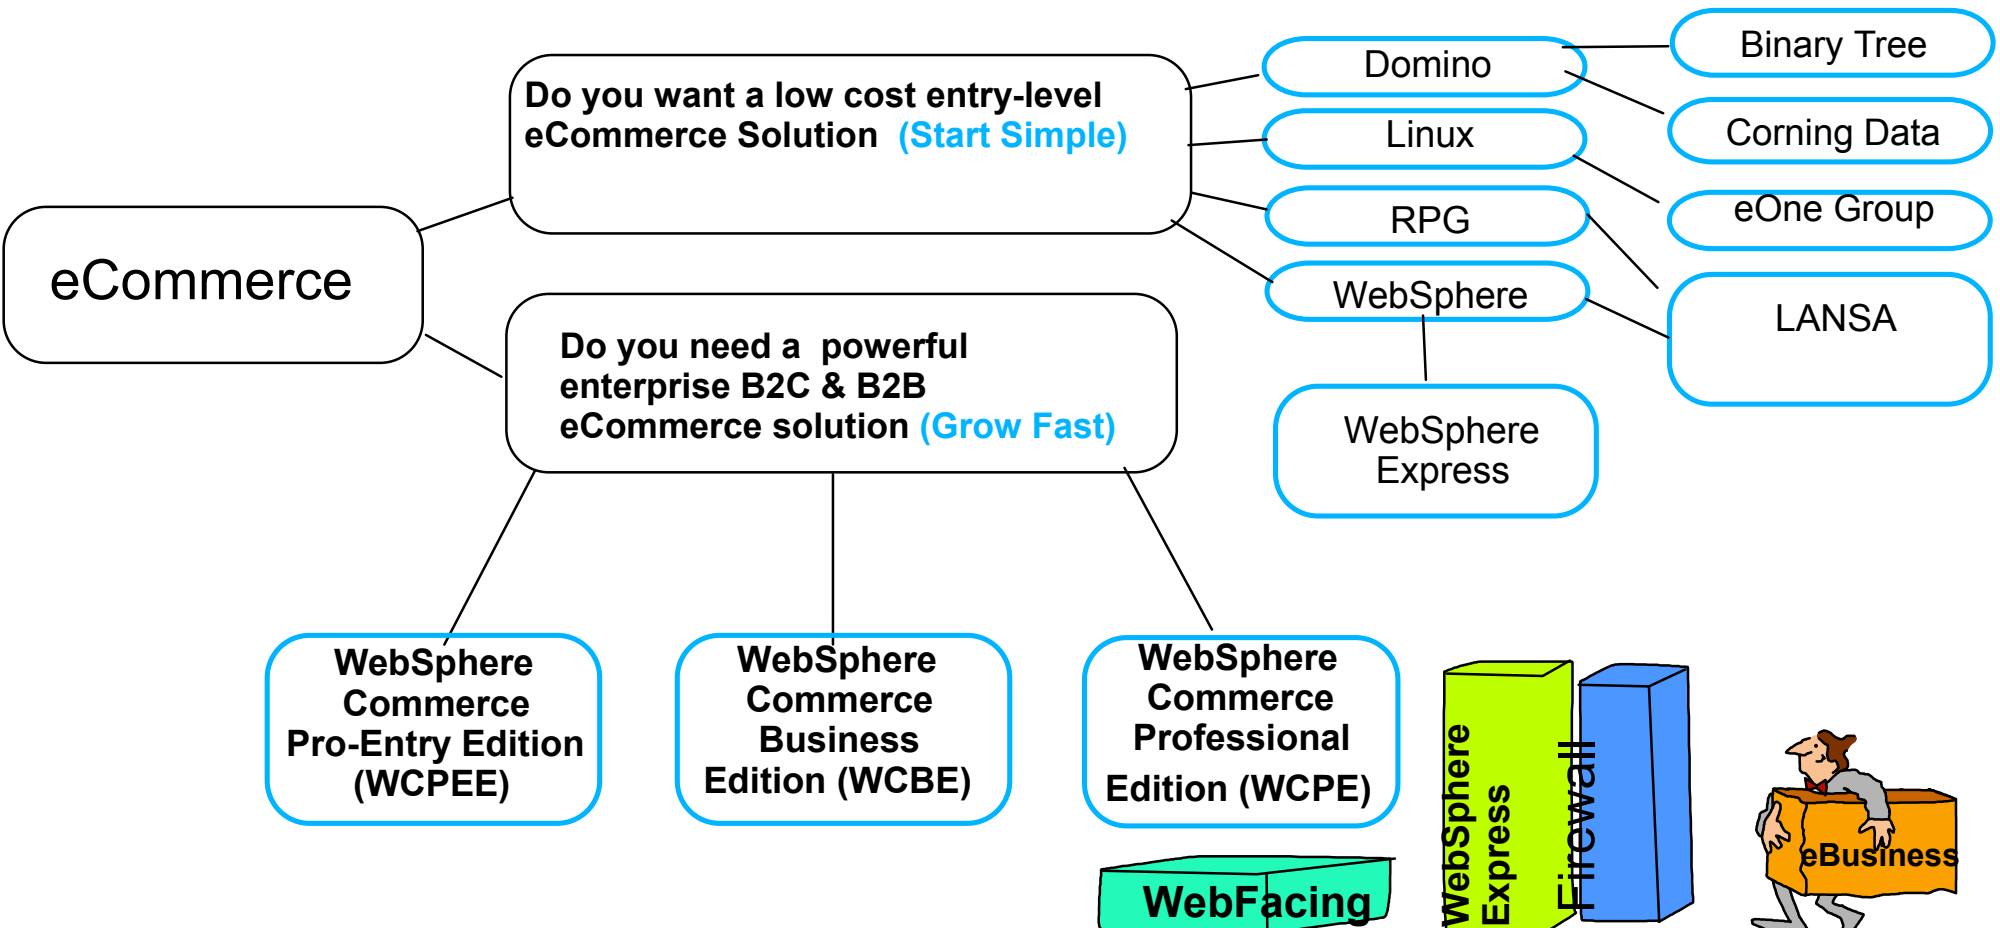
eCommerce

Do you want a low cost entry-level eCommerce Solution (Start Simple)

Domino

Linux

RPG

WebSphere

Binary Tree

Corning Data

eOne Group

LANSA

WebSphere Express

Do you need a powerful enterprise B2C & B2B eCommerce solution (Grow Fast)

WebSphere Commerce Pro-Entry Edition (WCPEE)

WebSphere Commerce Business Edition (WCBE)

WebSphere Commerce Professional Edition (WCPE)

WebFacing

WebSphere Express

Firewall

eBusiness